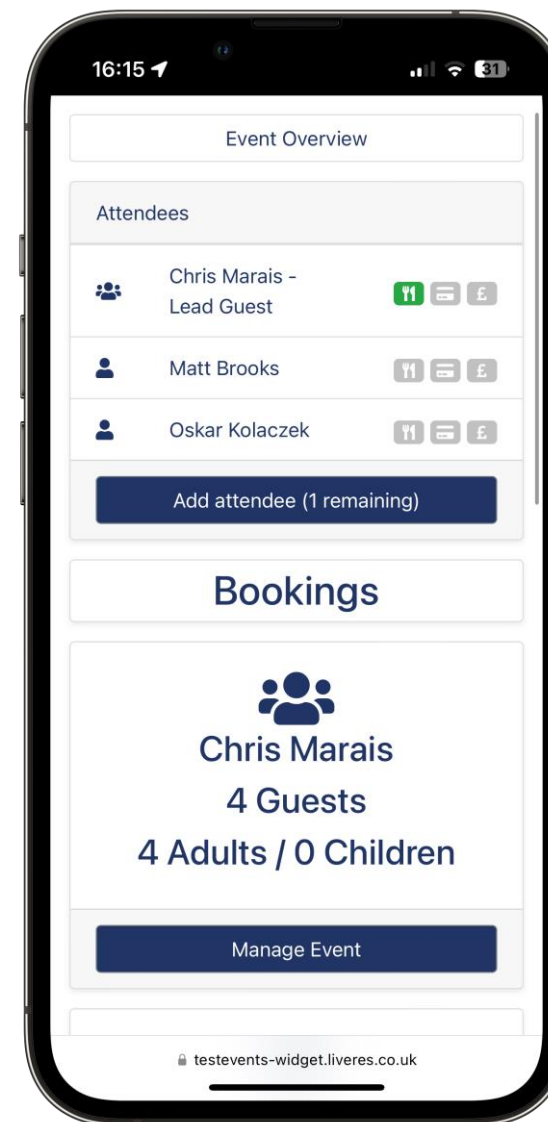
16:15

31

Event Overview

Attendees

Chris Marais - Lead Guest

£

Matt Brooks

£

Oskar Kolaczek

£

Add attendee (1 remaining)

Bookings

Chris Marais

4 Guests

4 Adults / 0 Children

Manage Event

testevents-widget.liveres.co.uk